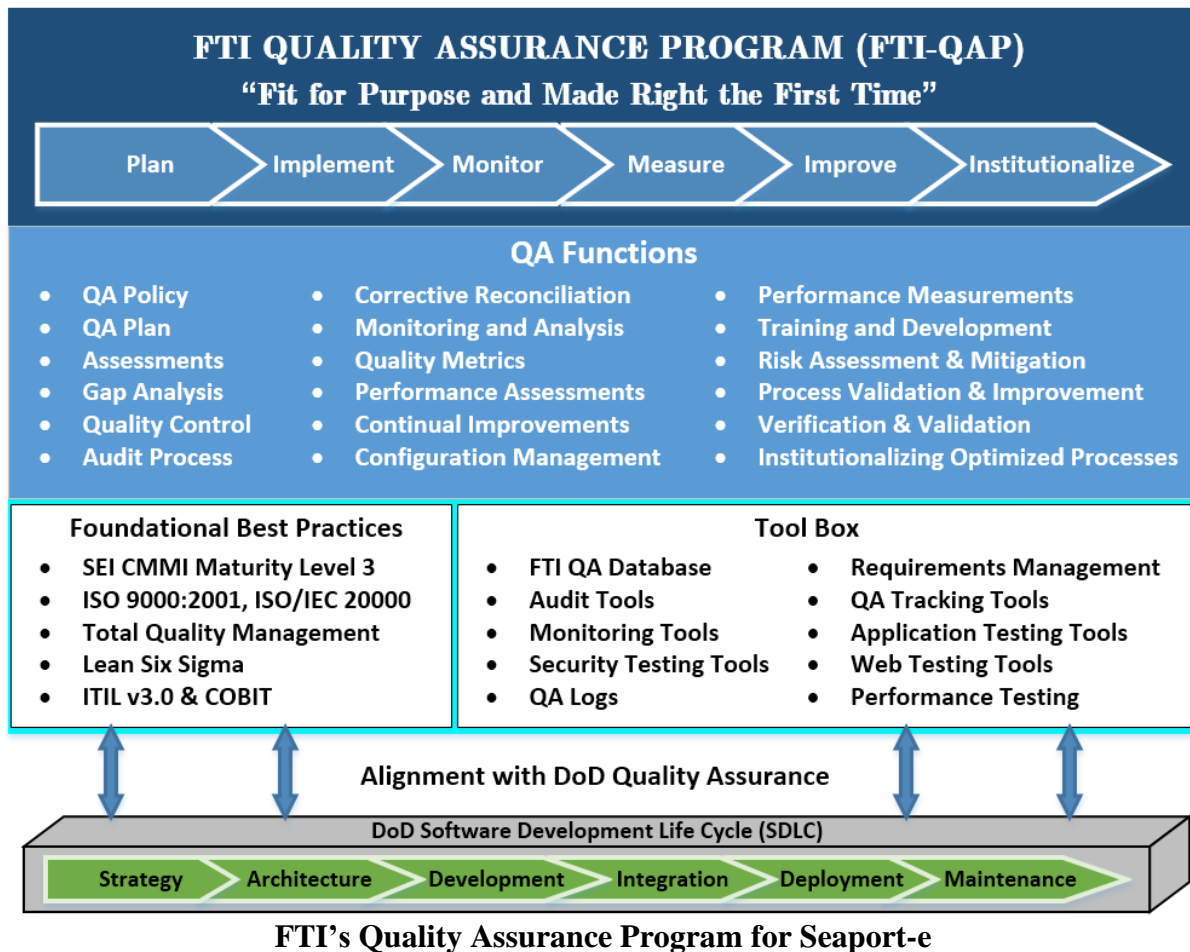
FTI QUALITY ASSURANCE PROGRAM (FTI-QAP)
"Fit for Purpose and Made Right the First Time"

Plan
Implement
Monitor
Measure
Improve
Institutionalize

QA Functions

- QA Policy
- QA Plan
- Assessments
- Gap Analysis
- Quality Control
- Audit Process

- Corrective Reconciliation
- Monitoring and Analysis
- Quality Metrics
- Performance Assessments
- Continual Improvements
- Configuration Management

- Performance Measurements
- Training and Development
- Risk Assessment & Mitigation
- Process Validation & Improvement
- Verification & Validation
- Institutionalizing Optimized Processes

Foundational Best Practices

- SEI CMMI Maturity Level 3
- ISO 9000:2001, ISO/IEC 20000
- Total Quality Management
- Lean Six Sigma
- ITIL v3.0 & COBIT

Tool Box

- FTI QA Database
- Audit Tools
- Monitoring Tools
- Security Testing Tools
- QA Logs

- Requirements Management
- QA Tracking Tools
- Application Testing Tools
- Web Testing Tools
- Performance Testing

Alignment with DoD Quality Assurance

DoD Software Development Life Cycle (SDLC)

Strategy
Architecture
Development
Integration
Deployment
Maintenance

FTI's Quality Assurance Program for Seaport-e